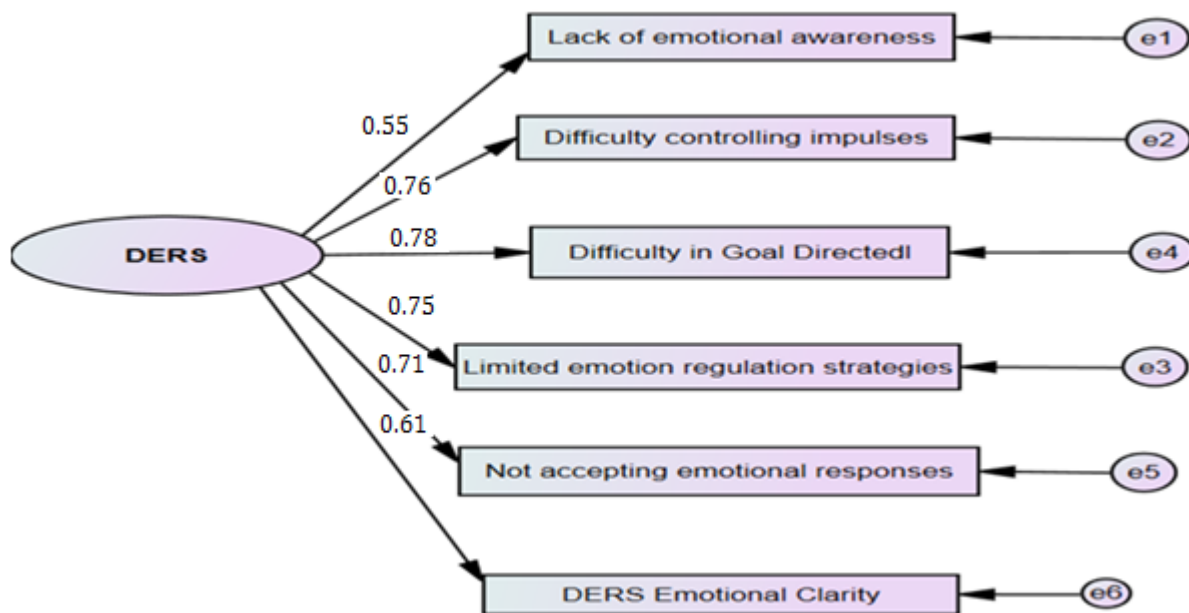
Lack of emotional awareness

e1

0.55

Difficulty controlling impulses

e2

0.76

DERS

0.78

Difficulty in Goal Directedl

e4

0.75

Limited emotion regulation strategies

e3

0.71

0.61

Not accepting emotional responses

e5

DERS Emotional Clarity

e6